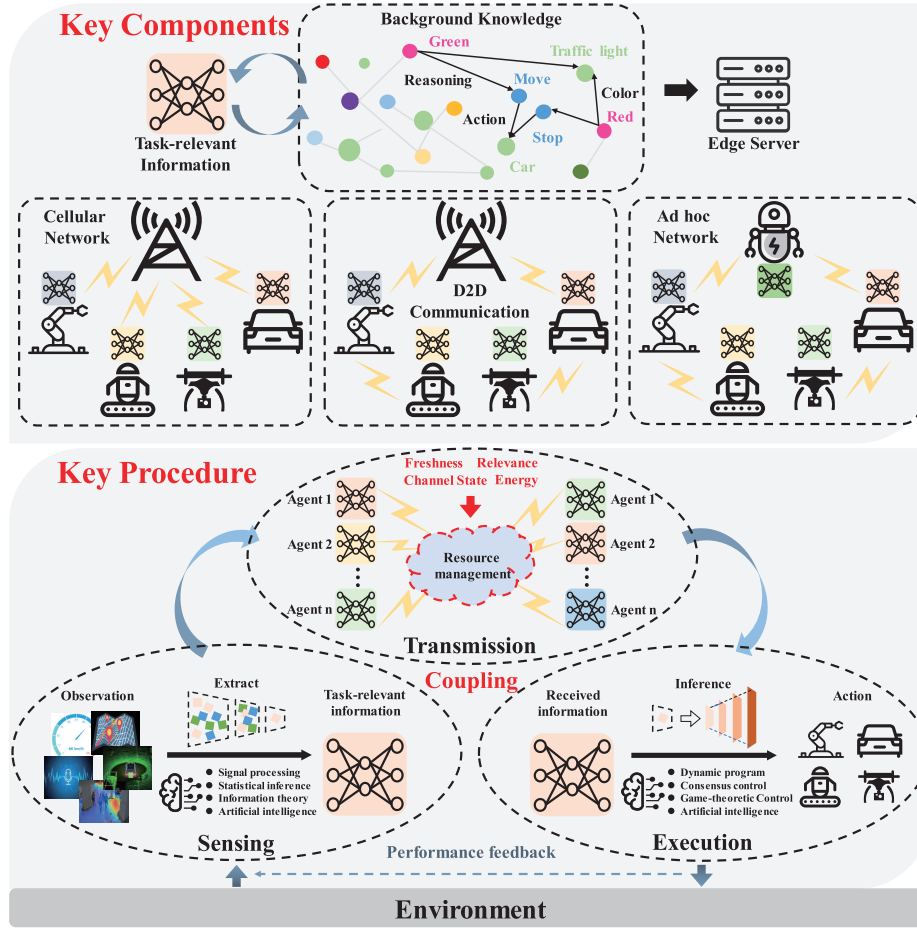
Key Components

Background Knowledge

Green

Traffic light

Reasoning

Move

Color

Action

Stop

Red

Car

Task-relevant Information

Edge Server

Cellular Network

D2D Communication

Ad hoc Network

Key Procedure

Freshness Relevance
Channel State Energy

Agent 1
Agent 2
Agent n

Resource management

Agent 1
Agent 2
Agent n

Transmission

Coupling

Observation

Extract

Task-relevant information

Signal processing
Statistical inference
Information theory
Artificial intelligence

Sensing

Received information

Inference

Action

Dynamic program
Consensus control
Game-theoretic Control
Artificial intelligence

Execution

Performance feedback

Environment